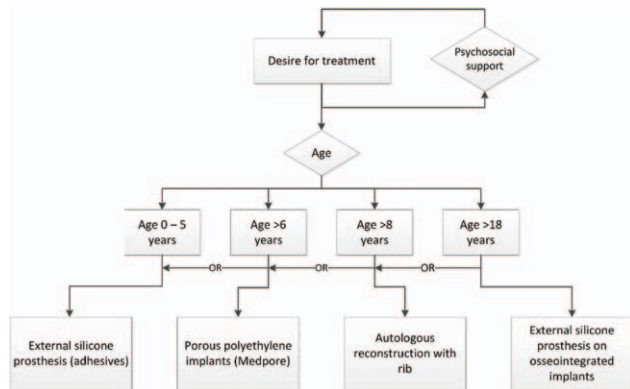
Desire for treatment

Psychosocial support

Age

Age 0 – 5 years

Age >6 years

Age >8 years

Age >18 years

OR

OR

OR

External silicone prosthesis (adhesives)

Porous polyethylene implants (Medpore)

Autologous reconstruction with rib

External silicone prosthesis on osseointegrated implants